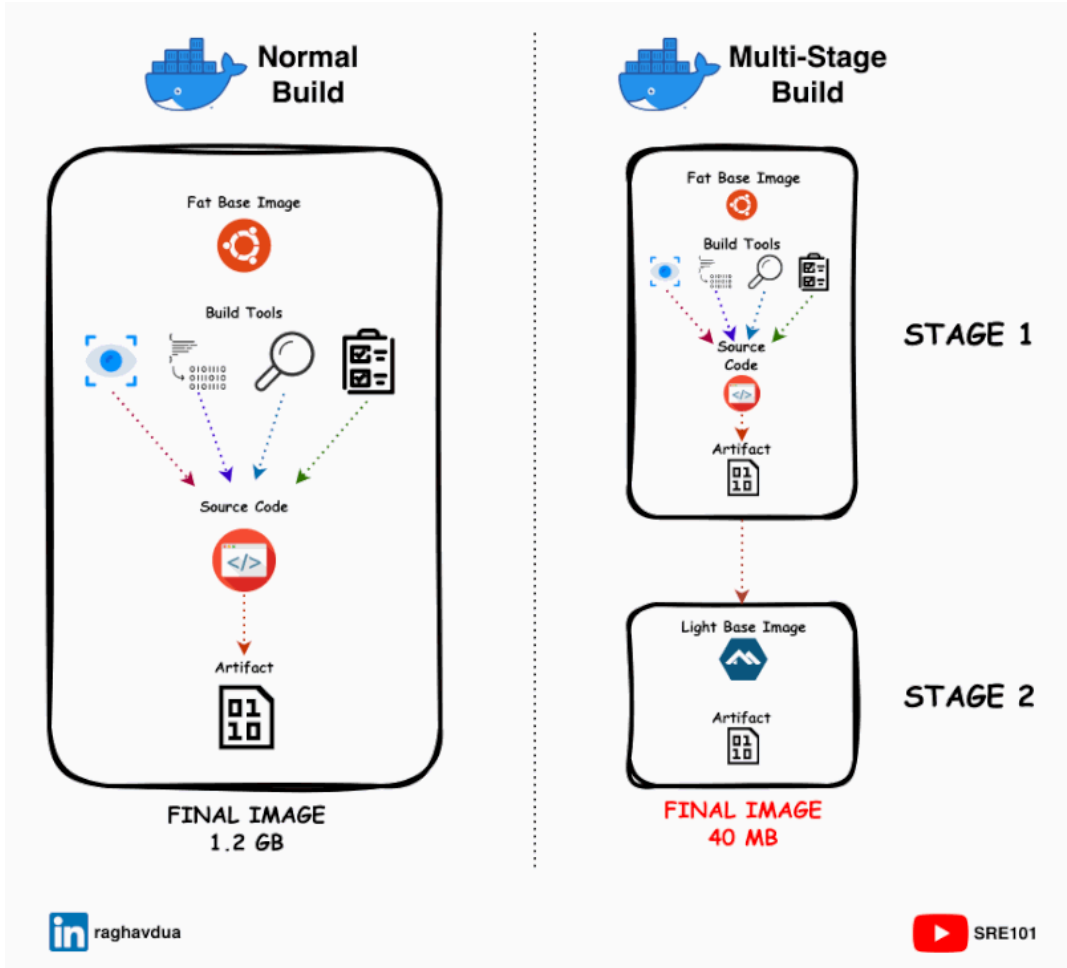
Normal Build

Fat Base Image

Build Tools

Source Code

</>

Artifact

01
10

FINAL IMAGE
1.2 GB

Multi-Stage Build

Fat Base Image

Build Tools

Source Code

</>

Artifact

01
10

STAGE 1

Light Base Image

Artifact

01
10

STAGE 2

FINAL IMAGE
40 MB

in raghavdua

SRE101